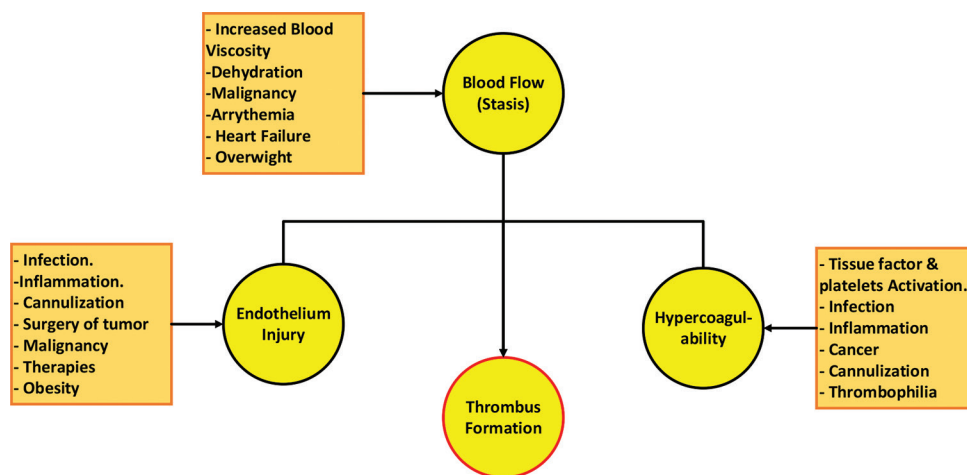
- Increased Blood Viscosity
-Dehydration
-Malignancy
-Arrythemia
- Heart Failure
- Overwight

Blood Flow (Stasis)

- Infection.
-Inflammation.
- Cannulization
- Surgery of tumor
- Malignancy
- Therapies
- Obesity

Endothelium Injury

Thrombus Formation

Hypercoagul-ability

- Tissue factor & platelets Activation.
- Infection
- Inflammation
- Cancer
- Cannulization
- Thrombophilia